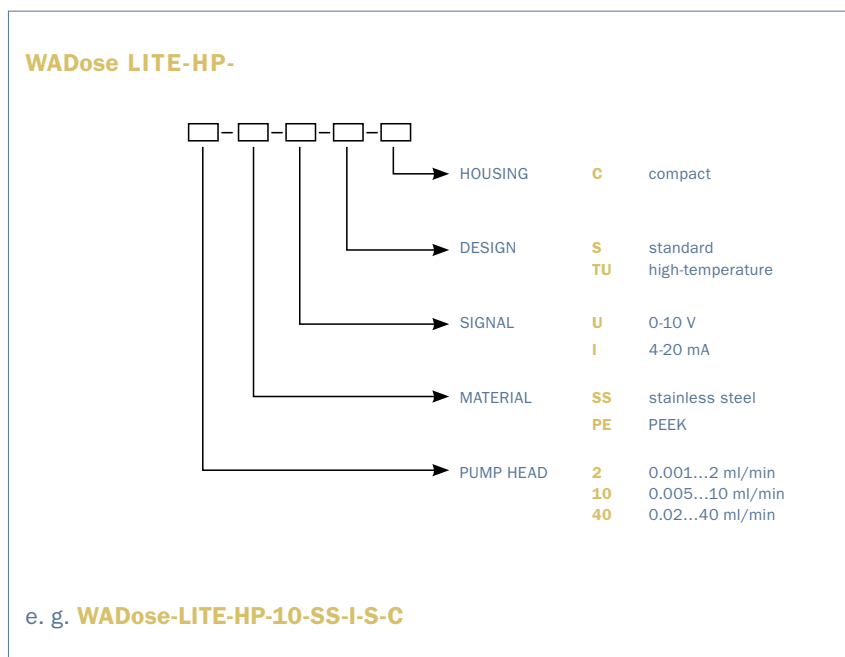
WADose LITE-HP-

HOUSING C compact

DESIGN S standard
TU high-temperature

SIGNAL U 0-10 V
I 4-20 mA

MATERIAL SS stainless steel
PE PEEK

PUMP HEAD 2 0.001...2 ml/min
10 0.005...10 ml/min
40 0.02...40 ml/min

e. g. WADose-LITE-HP-10-SS-I-S-C